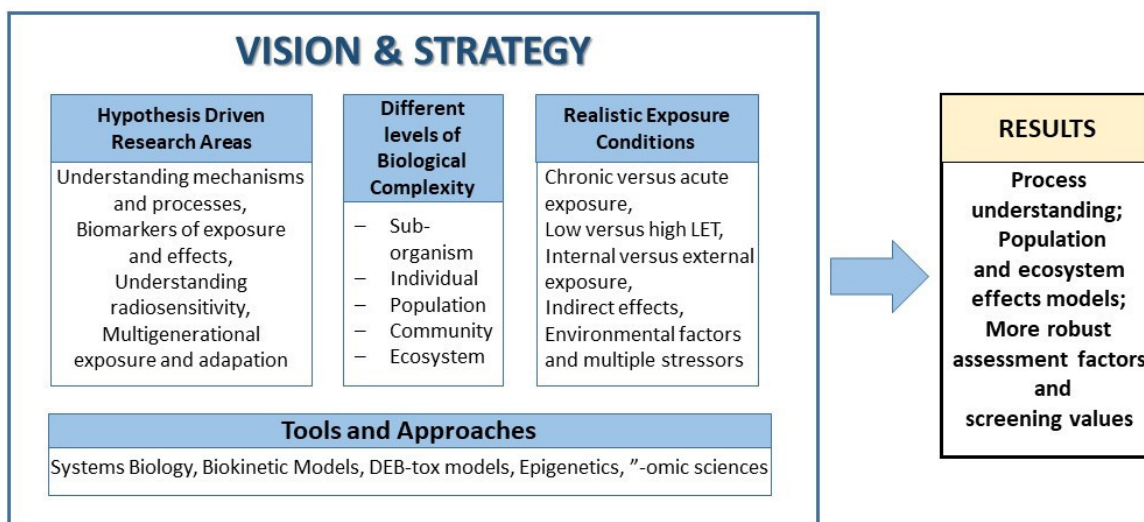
VISION & STRATEGY

Hypothesis Driven Research Areas

Understanding mechanisms and processes, Biomarkers of exposure and effects, Understanding radiosensitivity, Multigenerational exposure and adapation

Different levels of Biological Complexity

– Sub-organism
– Individual
– Population
– Community
– Ecosystem

Realistic Exposure Conditions

Chronic versus acute exposure, Low versus high LET, Internal versus external exposure, Indirect effects, Environmental factors and multiple stressors

Tools and Approaches

Systems Biology, Biokinetic Models, DEB-tox models, Epigenetics, ”-omic sciences

RESULTS

Process understanding; Population and ecosystem effects models; More robust assessment factors and screening values